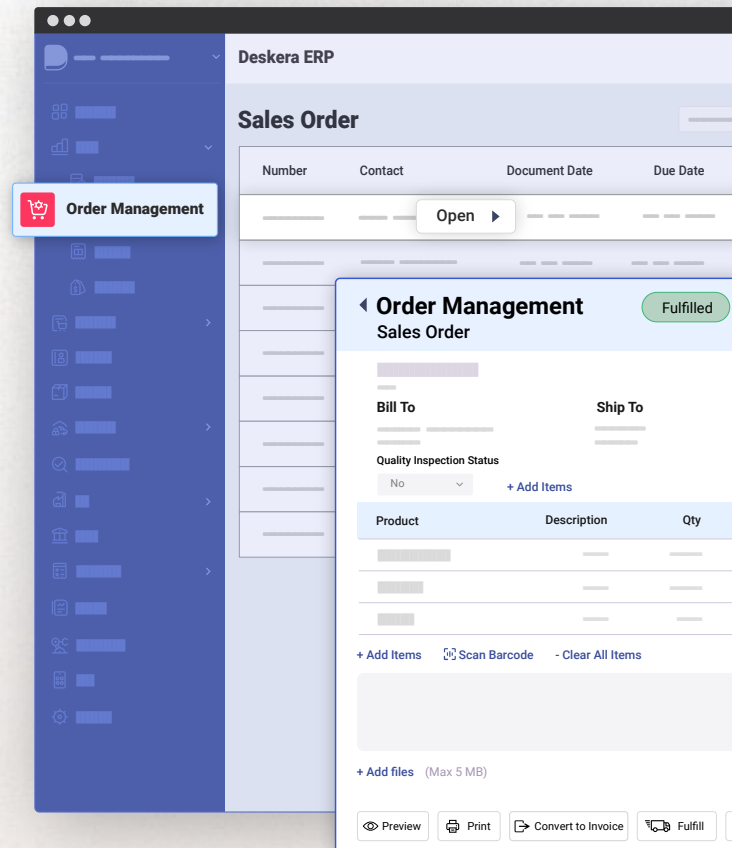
Deskera ERP

Order Management

Sales Order

| Number | Contact | Document Date | Due Date |
|---|---|---|---|

Open

Order Management
Sales Order

Fulfilled

Bill To

Ship To

Quality Inspection Status

No

+ Add Items

| Product | Description | Qty |
|---|---|---|

+ Add Items   Scan Barcode   - Clear All Items

+ Add files (Max 5 MB)

Preview   Print   Convert to Invoice   Fulfill